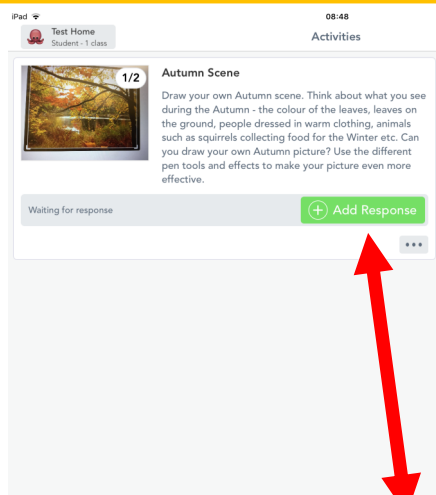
iPad

08:48

Test Home
Student - 1 class

Activities

1/2

Autumn Scene

Draw your own Autumn scene. Think about what you see during the Autumn - the colour of the leaves, leaves on the ground, people dressed in warm clothing, animals such as squirrels collecting food for the Winter etc. Can you draw your own Autumn picture? Use the different pen tools and effects to make your picture even more effective.

Waiting for response

Add Response

•••